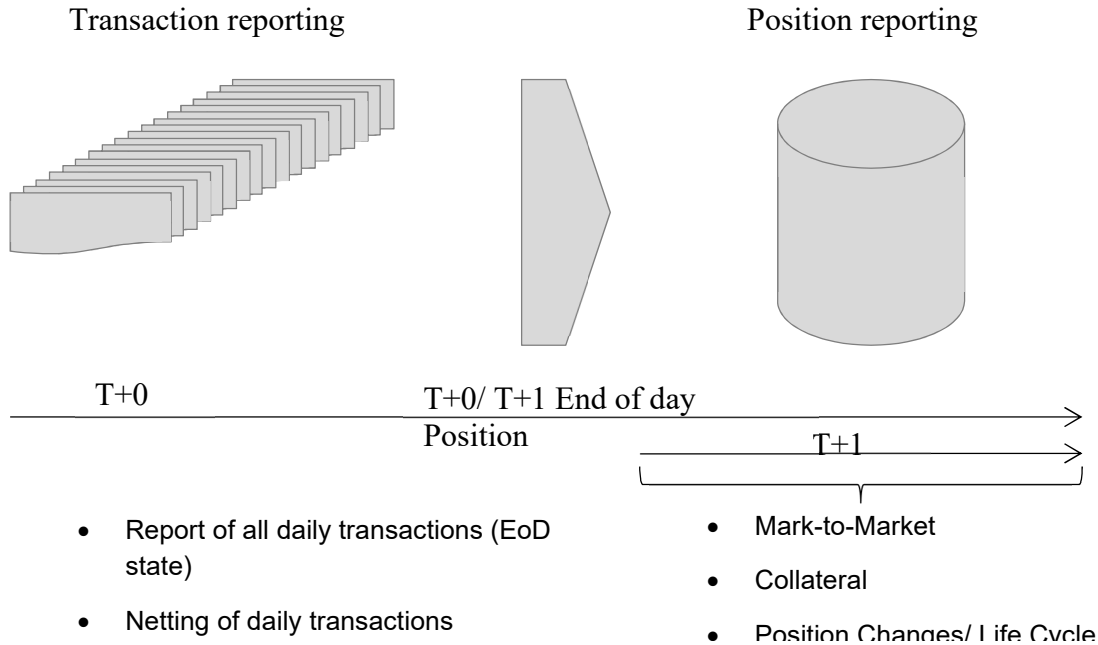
Transaction reporting

Position reporting

T+0

T+0/ T+1 End of day Position

T+1

- Report of all daily transactions (EoD state)
- Netting of daily transactions

- Mark-to-Market
- Collateral
- Position Changes/ Life Cycle